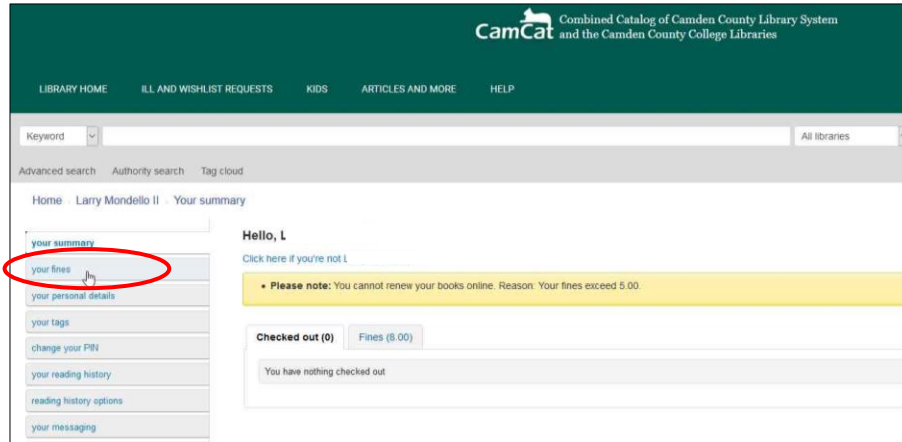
CamCat Combined Catalog of Camden County Library System and the Camden County College Libraries

LIBRARY HOME ILL AND WISHLIST REQUESTS KIDS ARTICLES AND MORE HELP

Keyword All libraries

Advanced search Authority search Tag cloud

Home Larry Mondello II Your summary

your summary
your fines
your personal details
your tags
change your PIN
your reading history
reading history options
your messaging

Hello, L
Click here if you're not L

• Please note: You cannot renew your books online. Reason: Your fines exceed 5.00.

Checked out (0) Fines (8.00)

You have nothing checked out